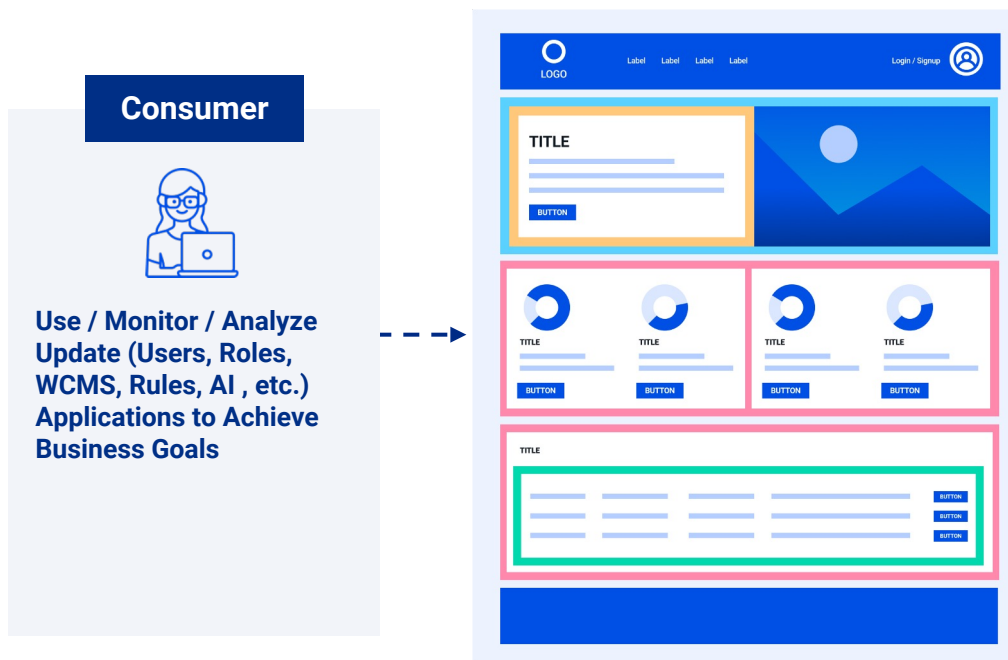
Consumer

Use / Monitor / Analyze Update (Users, Roles, WCMS, Rules, AI , etc.) Applications to Achieve Business Goals

LOGO

Label Label Label Label

Login / Signup

TITLE

BUTTON

TITLE

BUTTON

TITLE

BUTTON

TITLE

BUTTON

TITLE

BUTTON

TITLE

BUTTON

BUTTON

BUTTON